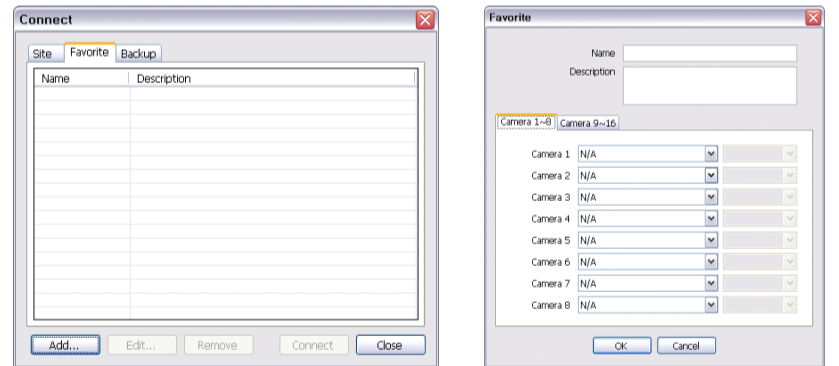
Connect

Site Favorite Backup

| Name | Description |
|---|---|

Add... Edit... Remove Connect Close

Favorite

Name

Description

Camera 1~8 Camera 9~16

Camera 1 N/A

Camera 2 N/A

Camera 3 N/A

Camera 4 N/A

Camera 5 N/A

Camera 6 N/A

Camera 7 N/A

Camera 8 N/A

OK Cancel